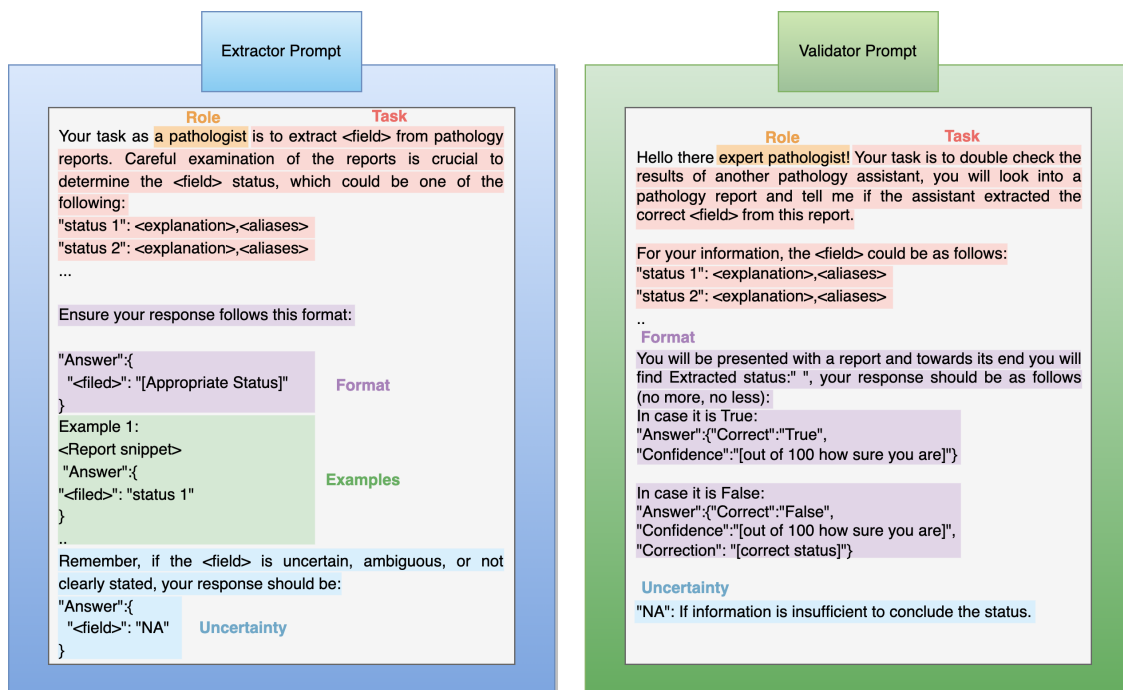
Extractor Prompt

Role
Task
Your task as a pathologist is to extract <field> from pathology reports. Careful examination of the reports is crucial to determine the <field> status, which could be one of the following:
"status 1": <explanation>,<aliases>
"status 2": <explanation>,<aliases>
...

Ensure your response follows this format:

"Answer":{
"<filed>": "[Appropriate Status]"
}
Format

Example 1:
<Report snippet>
"Answer":{
"<filed>": "status 1"
}
..
Examples

Remember, if the <field> is uncertain, ambiguous, or not clearly stated, your response should be:
"Answer":{
"<field>": "NA"
}
Uncertainty

Validator Prompt

Role
Task
Hello there expert pathologist! Your task is to double check the results of another pathology assistant, you will look into a pathology report and tell me if the assistant extracted the correct <field> from this report.

For your information, the <field> could be as follows:
"status 1": <explanation>,<aliases>
"status 2": <explanation>,<aliases>
..
Format
You will be presented with a report and towards its end you will find Extracted status:" ", your response should be as follows (no more, no less):
In case it is True:
"Answer":{"Correct":"True",
"Confidence":"[out of 100 how sure you are]"}

In case it is False:
"Answer":{"Correct":"False",
"Confidence":"[out of 100 how sure you are]",
"Correction": "[correct status]"}

Uncertainty
"NA": If information is insufficient to conclude the status.